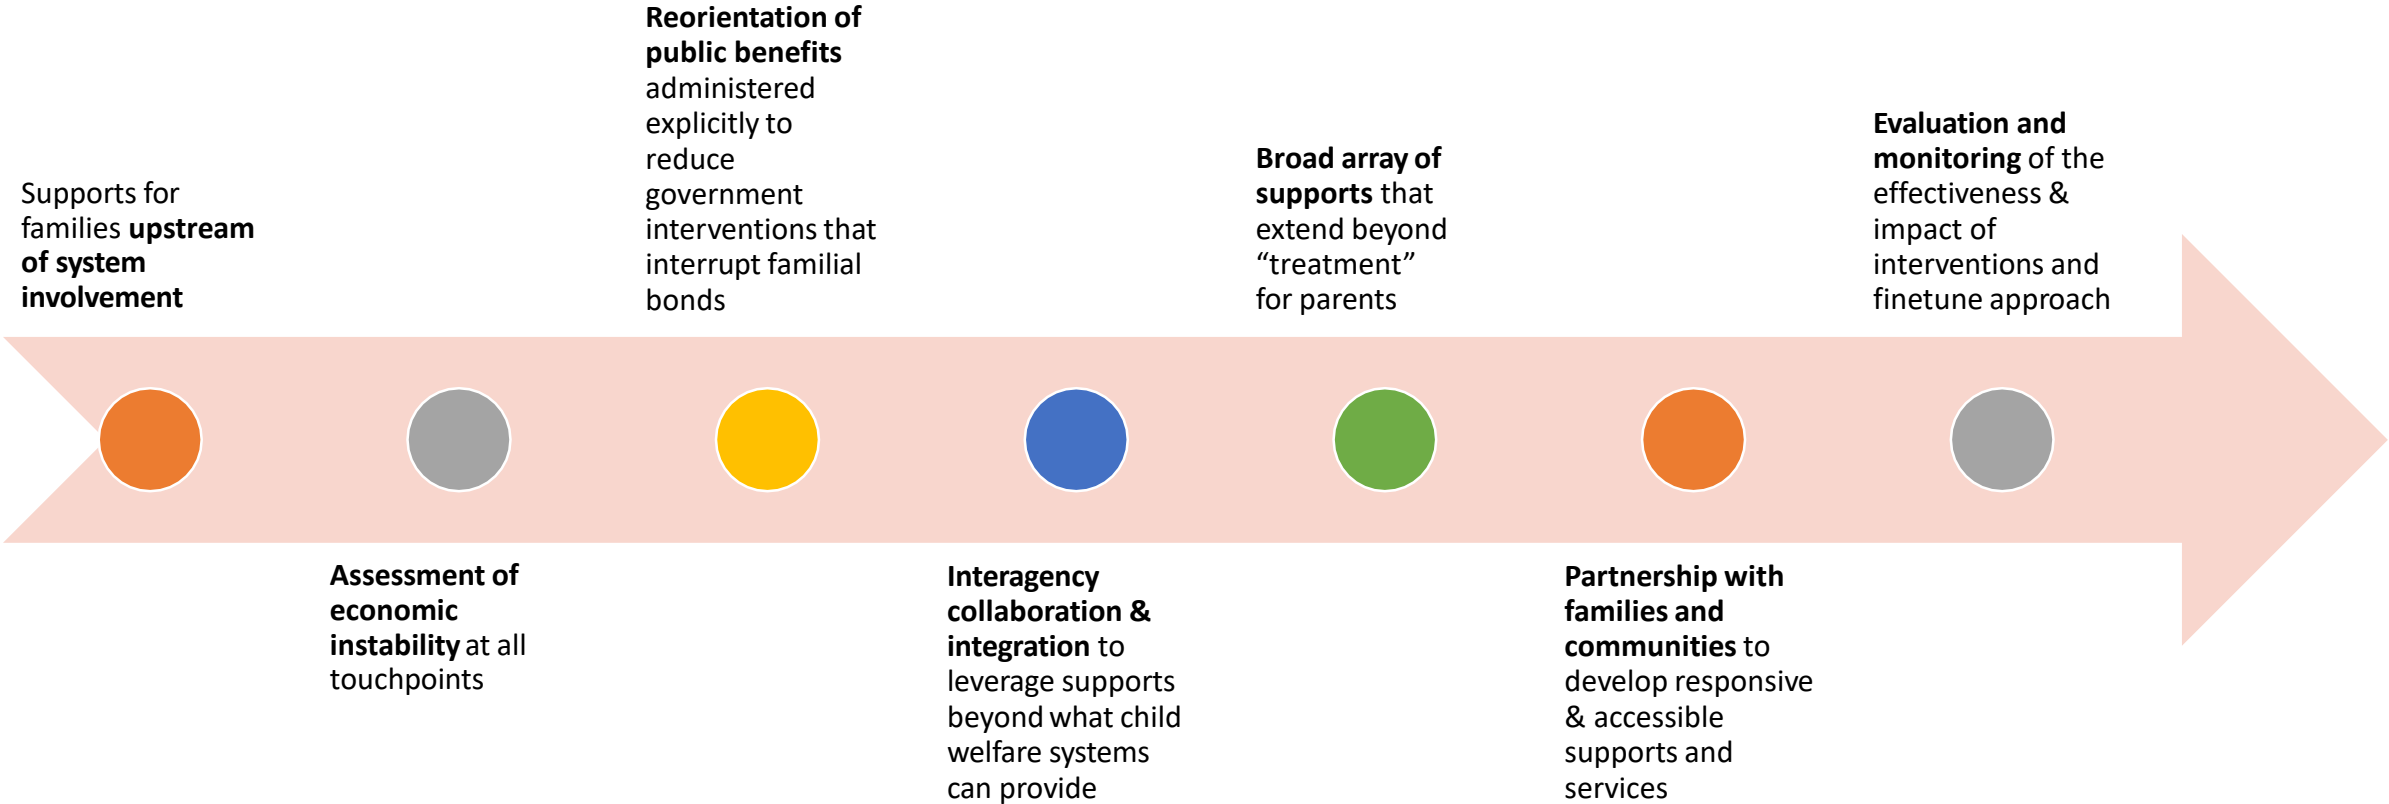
Supports for families upstream of system involvement

Assessment of economic instability at all touchpoints

Reorientation of public benefits administered explicitly to reduce government interventions that interrupt familial bonds

Interagency collaboration & integration to leverage supports beyond what child welfare systems can provide

Broad array of supports that extend beyond "treatment" for parents

Partnership with families and communities to develop responsive & accessible supports and services

Evaluation and monitoring of the effectiveness & impact of interventions and finetune approach